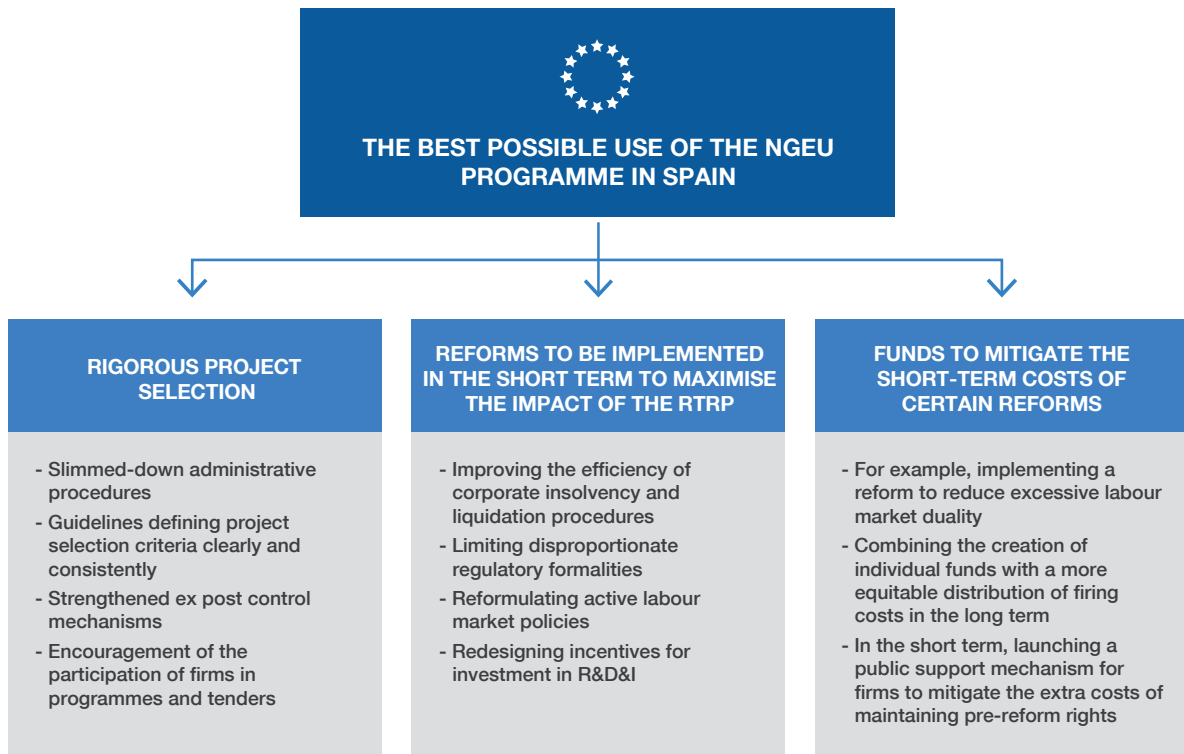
THE BEST POSSIBLE USE OF THE NGEU PROGRAMME IN SPAIN

RIGOROUS PROJECT SELECTION

- Slimmed-down administrative procedures
- Guidelines defining project selection criteria clearly and consistently
- Strengthened ex post control mechanisms
- Encouragement of the participation of firms in programmes and tenders

REFORMS TO BE IMPLEMENTED IN THE SHORT TERM TO MAXIMISE THE IMPACT OF THE RTRP

- Improving the efficiency of corporate insolvency and liquidation procedures
- Limiting disproportionate regulatory formalities
- Reformulating active labour market policies
- Redesigning incentives for investment in R&D&I

FUNDS TO MITIGATE THE SHORT-TERM COSTS OF CERTAIN REFORMS

- For example, implementing a reform to reduce excessive labour market duality
- Combining the creation of individual funds with a more equitable distribution of firing costs in the long term
- In the short term, launching a public support mechanism for firms to mitigate the extra costs of maintaining pre-reform rights